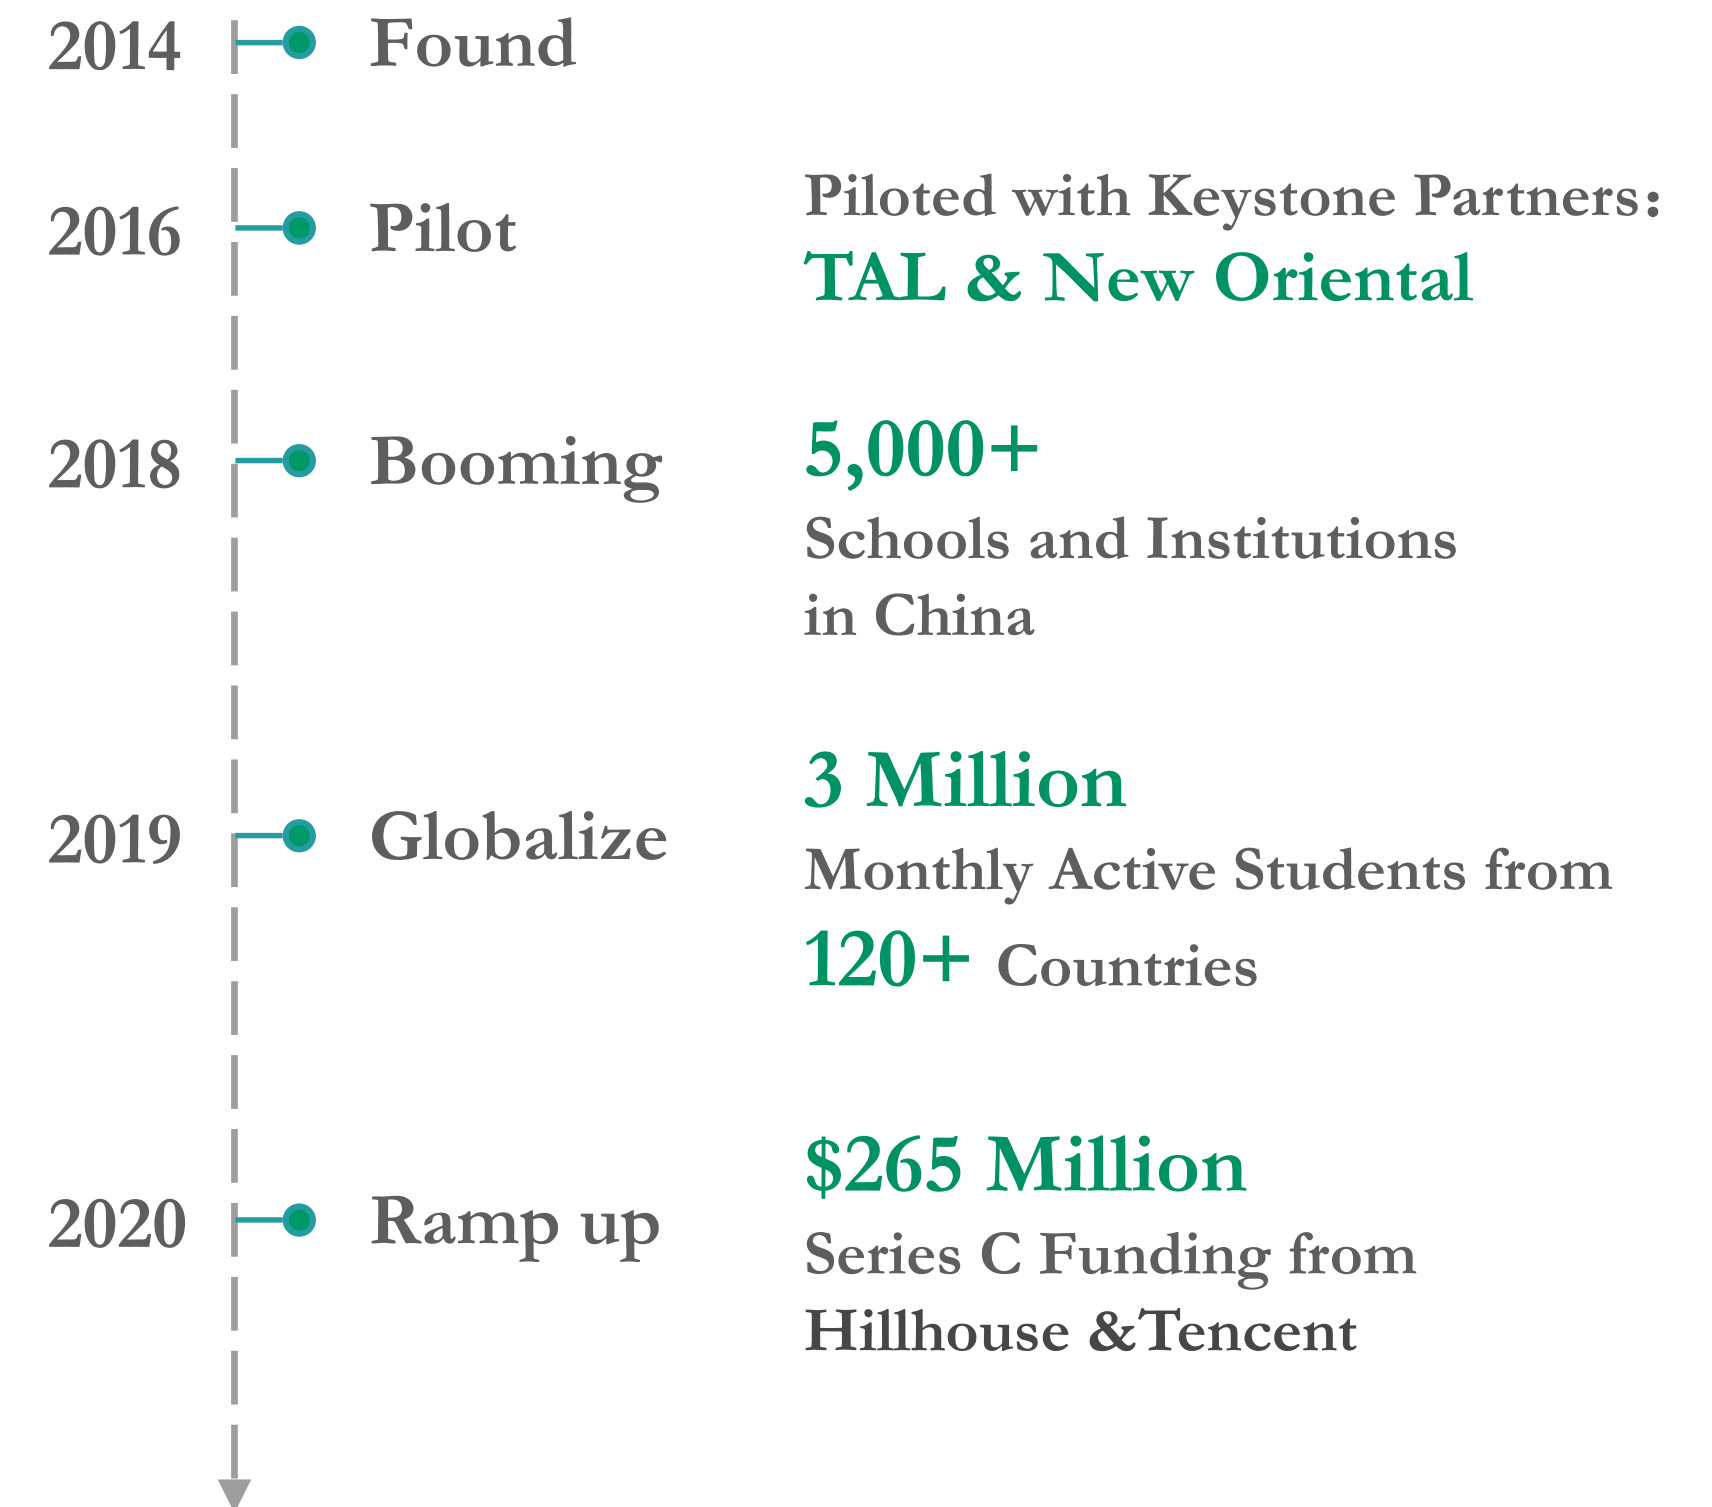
2014 Found

2016 Pilot

Piloted with Keystone Partners:
TAL & New Oriental

2018 Booming

5,000+
Schools and Institutions in China

2019 Globalize

3 Million
Monthly Active Students from
120+ Countries

2020 Ramp up

\$265 Million
Series C Funding from
Hillhouse &Tencent